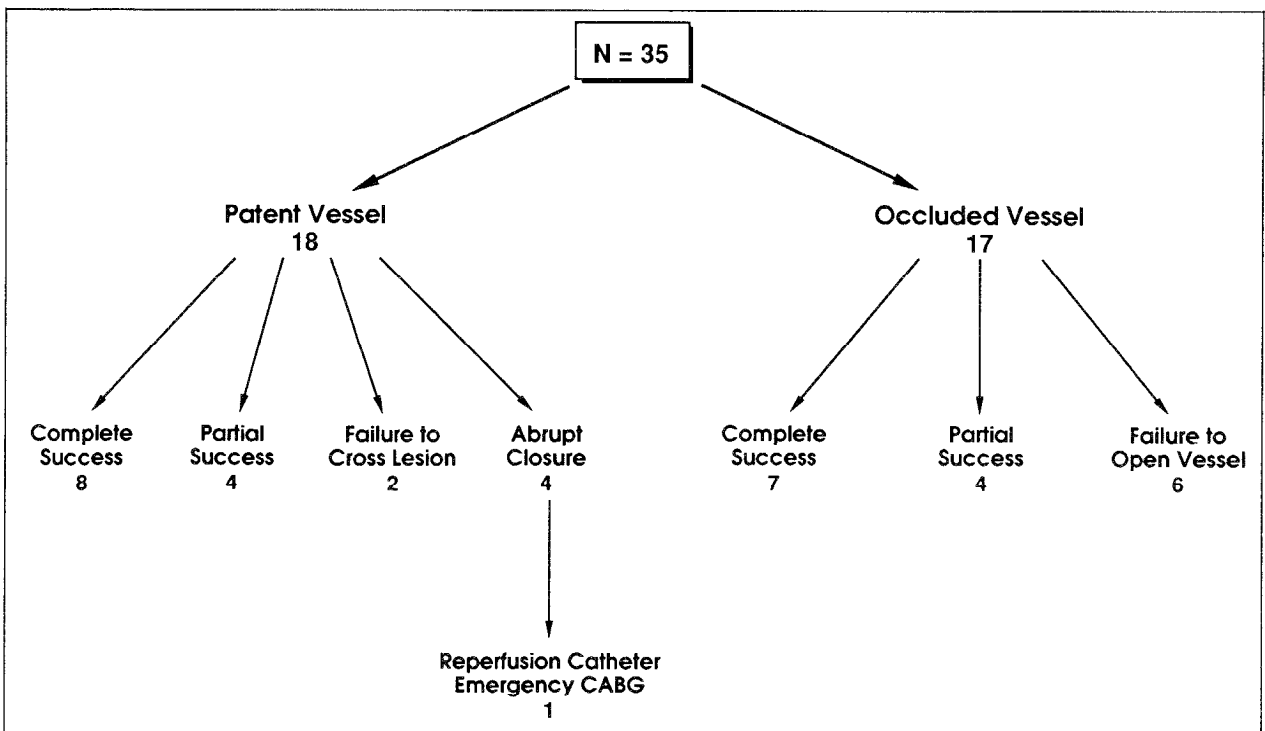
N = 35

Patent Vessel
18

Occluded Vessel
17

Complete Success
8

Partial Success
4

Failure to Cross Lesion
2

Abrupt Closure
4

Reperfusion Catheter Emergency CABG
1

Complete Success
7

Partial Success
4

Failure to Open Vessel
6